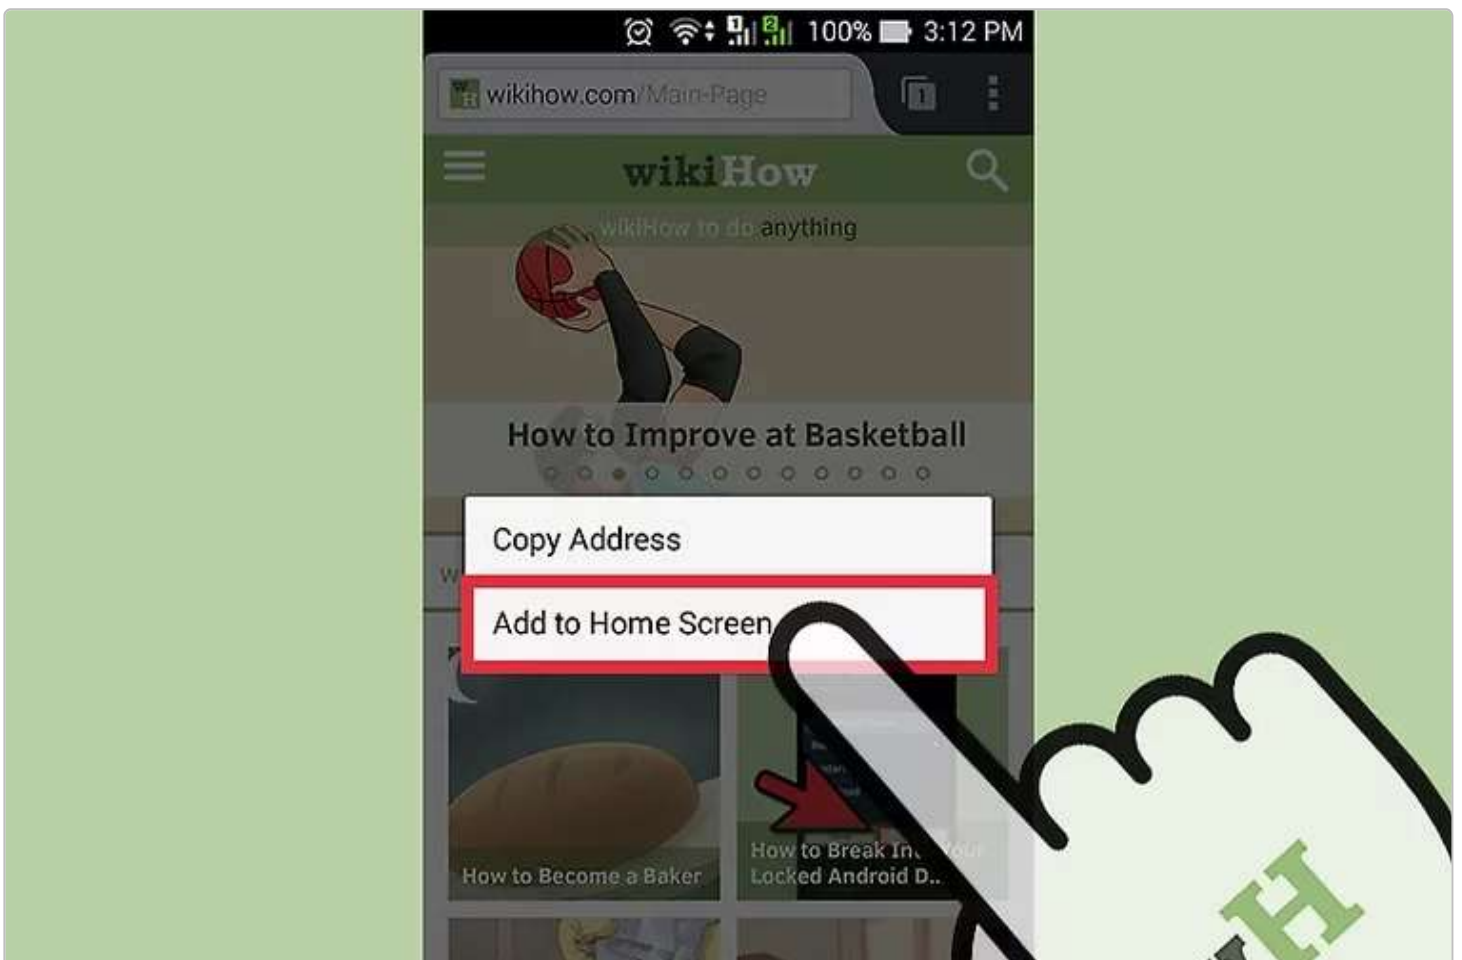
100% 3:12 PM

wikihow.com/Main-Page

1

wikiHow

wikiHow to do anything

How to Improve at Basketball

Copy Address

Add to Home Screen

How to Become a Baker

How to Break In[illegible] Your Locked Android D...

wH